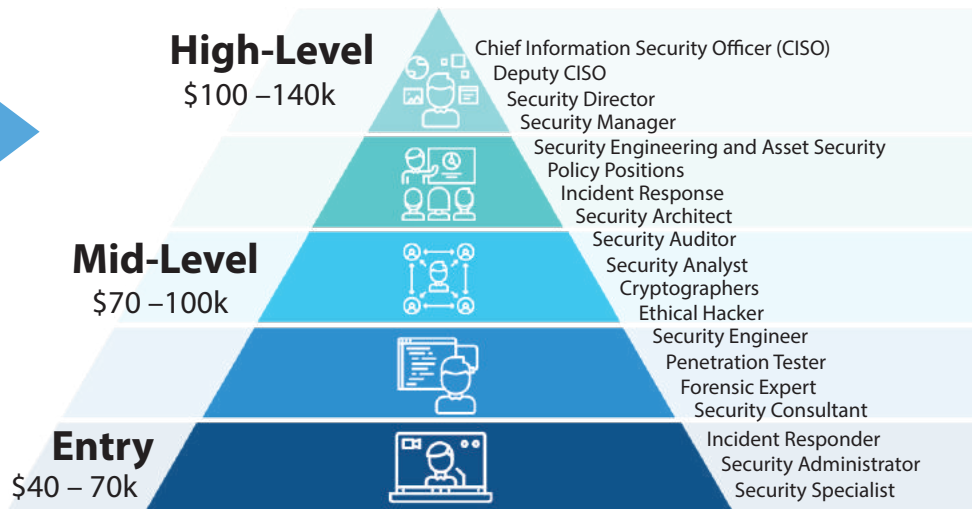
High-Level
$100 –140k

Chief Information Security Officer (CISO)
Deputy CISO
Security Director
Security Manager
Security Engineering and Asset Security
Policy Positions
Incident Response
Security Architect

Mid-Level
$70 –100k

Security Auditor
Security Analyst
Cryptographers
Ethical Hacker
Security Engineer
Penetration Tester
Forensic Expert
Security Consultant

Entry
$40 – 70k

Incident Responder
Security Administrator
Security Specialist